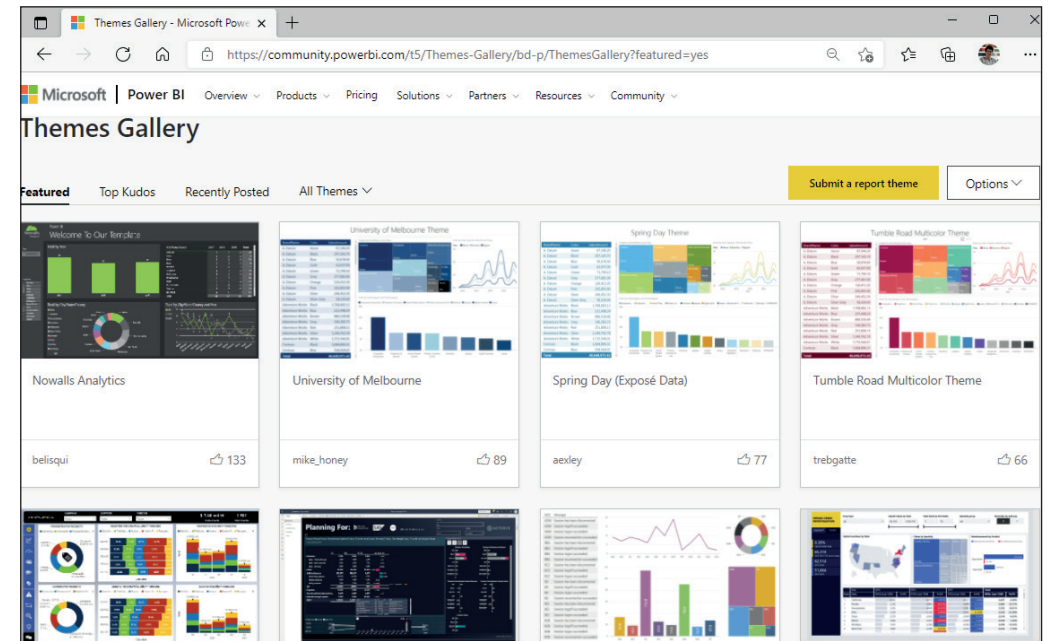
Themes Gallery - Microsoft Powe ×
+

https://community.powerbi.com/t5/Themes-Gallery/bd-p/ThemesGallery?featured=yes

Microsoft | Power BI Overview Products Pricing Solutions Partners Resources Community

Themes Gallery

Featured Top Kudos Recently Posted All Themes

Submit a report theme Options

Welcome To Our Template

University of Melbourne Theme

Spring Day Theme

Tumble Road Multicolor Theme

Nowalls Analytics

University of Melbourne

Spring Day (Exposé Data)

Tumble Road Multicolor Theme

belisqui 133

mike_honey 89

aexley 77

trebgatte 66

Planning For: